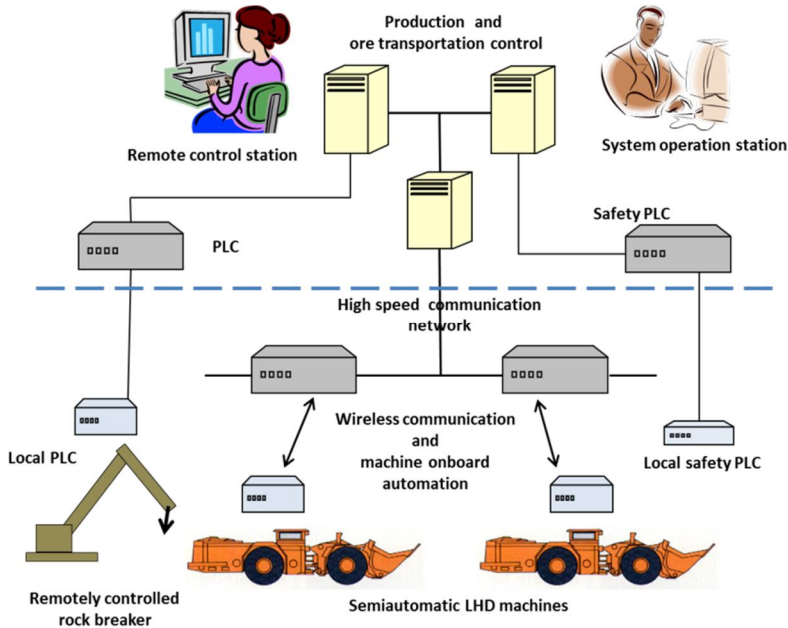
Production and ore transportation control

Remote control station

System operation station

Safety PLC

PLC

High speed communication network

Wireless communication and machine onboard automation

Local PLC

Local safety PLC

Remotely controlled rock breaker

Semiautomatic LHD machines